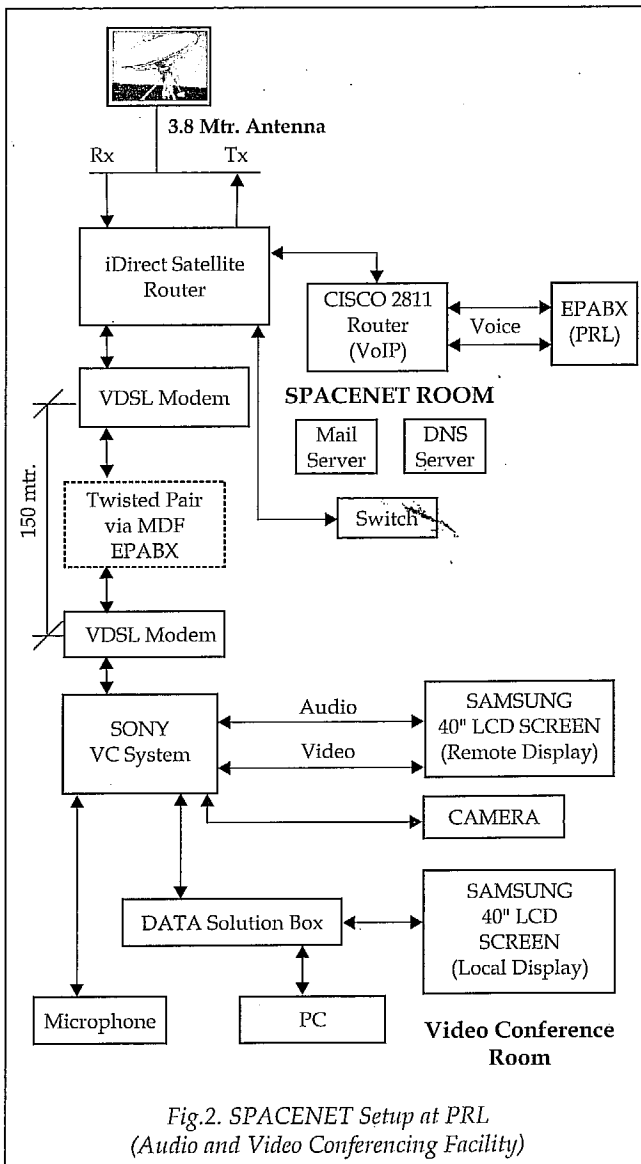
3.8 Mtr. Antenna

Rx

Tx

iDirect Satellite Router

CISCO 2811 Router (VoIP)

Voice

EPABX (PRL)

VDSL Modem

SPACENET ROOM

Mail Server

DNS Server

150 mtr.

Twisted Pair via MDF EPABX

Switch

VDSL Modem

SONY VC System

Audio

Video

SAMSUNG 40" LCD SCREEN (Remote Display)

CAMERA

DATA Solution Box

SAMSUNG 40" LCD SCREEN (Local Display)

Microphone

PC

Video Conference Room

Fig.2. SPACENET Setup at PRL (Audio and Video Conferencing Facility)